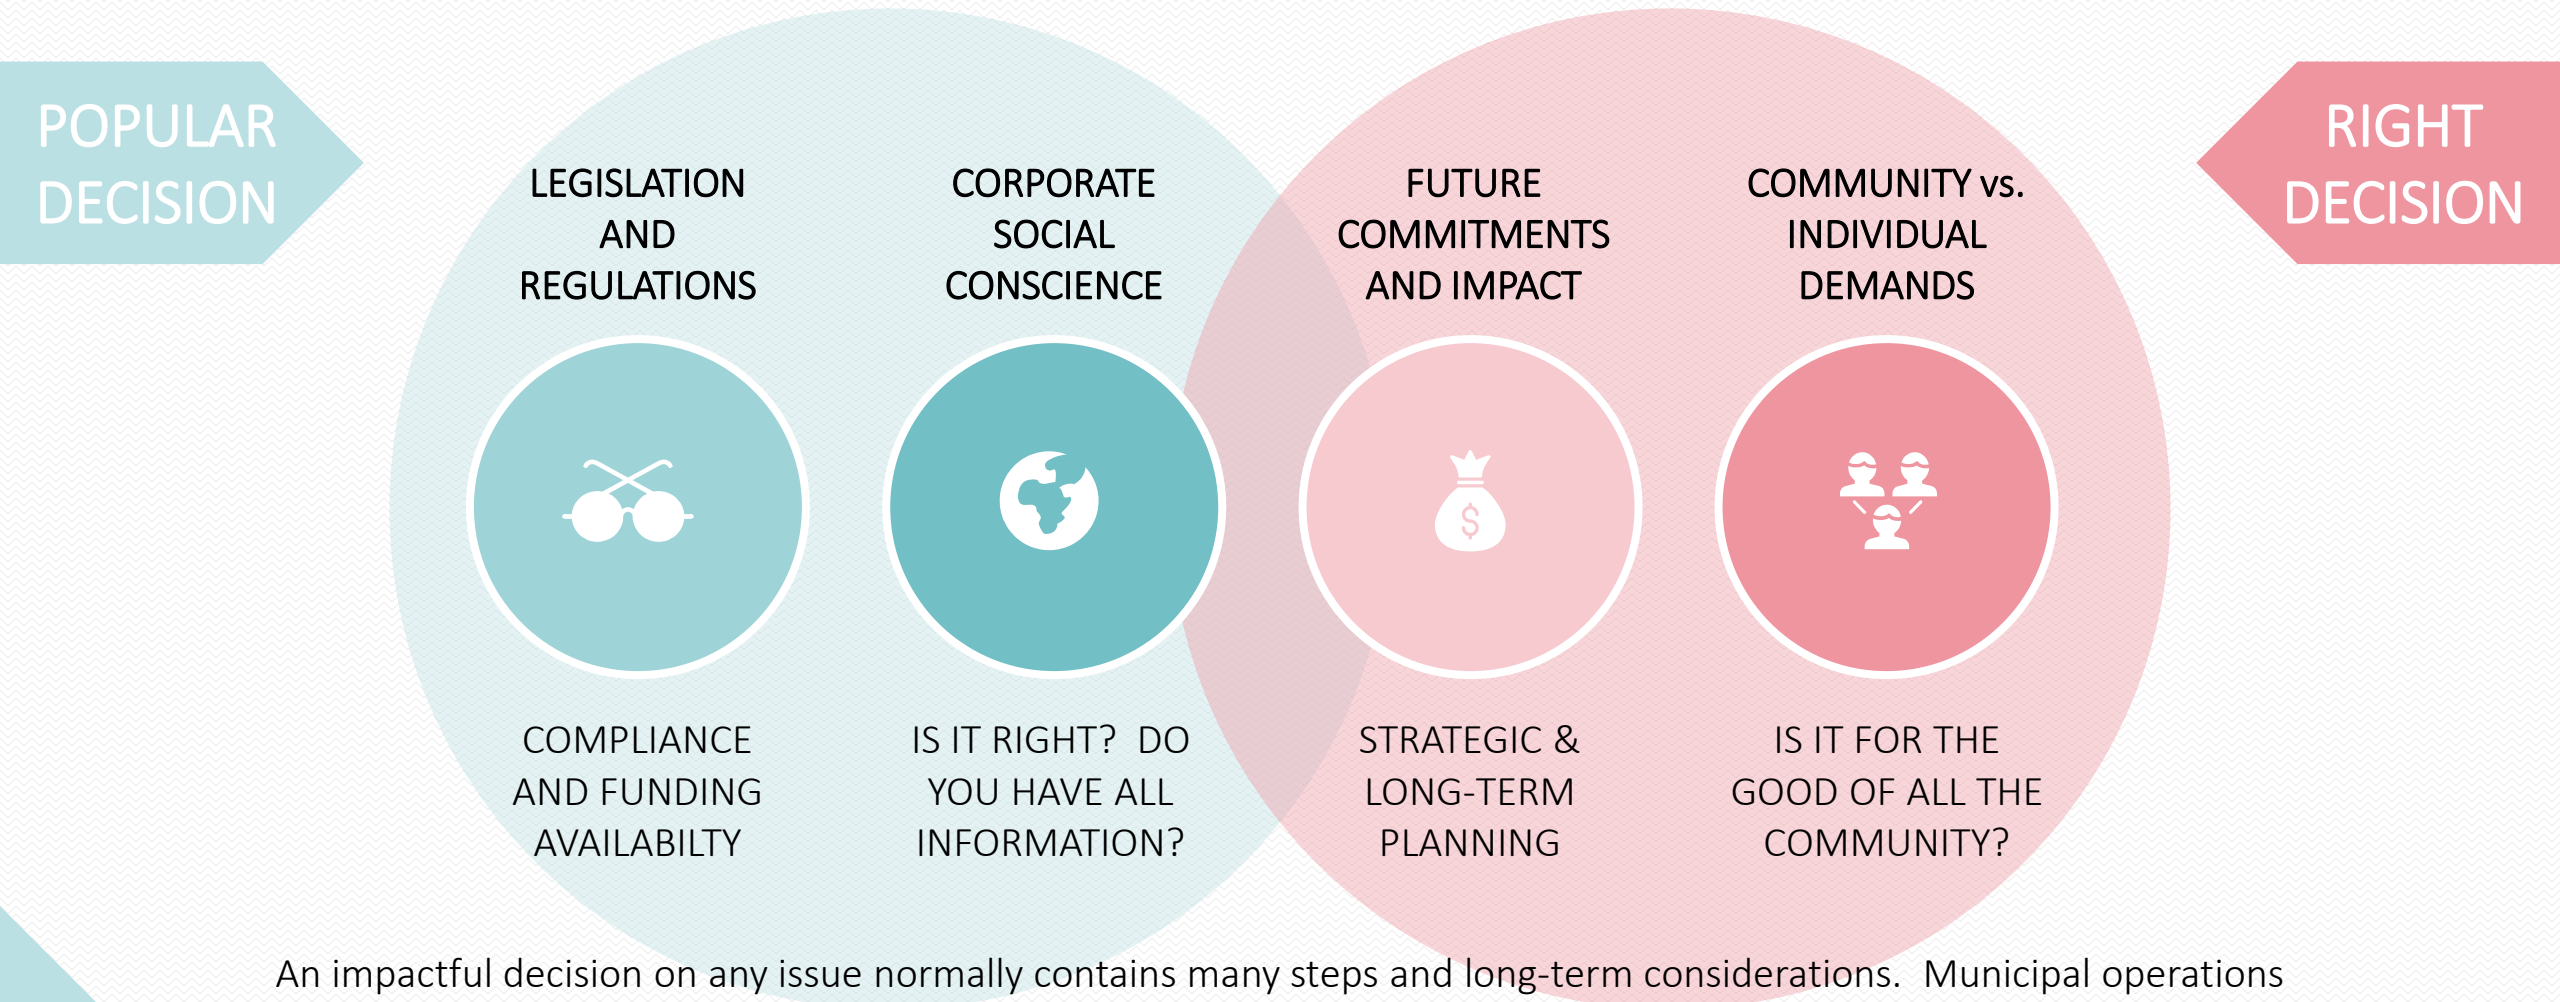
POPULAR DECISION

RIGHT DECISION

LEGISLATION AND REGULATIONS

CORPORATE SOCIAL CONSCIENCE

FUTURE COMMITMENTS AND IMPACT

COMMUNITY vs. INDIVIDUAL DEMANDS

COMPLIANCE AND FUNDING AVAILABILTY

IS IT RIGHT? DO YOU HAVE ALL INFORMATION?

STRATEGIC & LONG-TERM PLANNING

IS IT FOR THE GOOD OF ALL THE COMMUNITY?

An impactful decision on any issue normally contains many steps and long-term considerations. Municipal operations